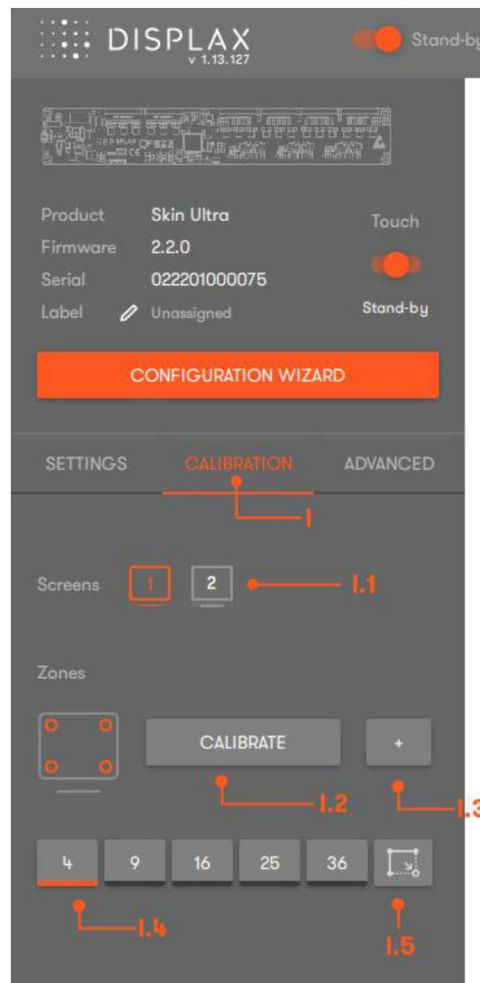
DISPLAX
v 1.13.127

Stand-by

Product Skin Ultra
Firmware 2.2.0
Serial 022201000075
Label Unassigned

Touch

Stand-by

CONFIGURATION WIZARD

SETTINGS CALIBRATION ADVANCED

1

Screens 1 2

1.1

Zones

CALIBRATE

+

1.2

1.3

4 9 16 25 36

1.4

1.5